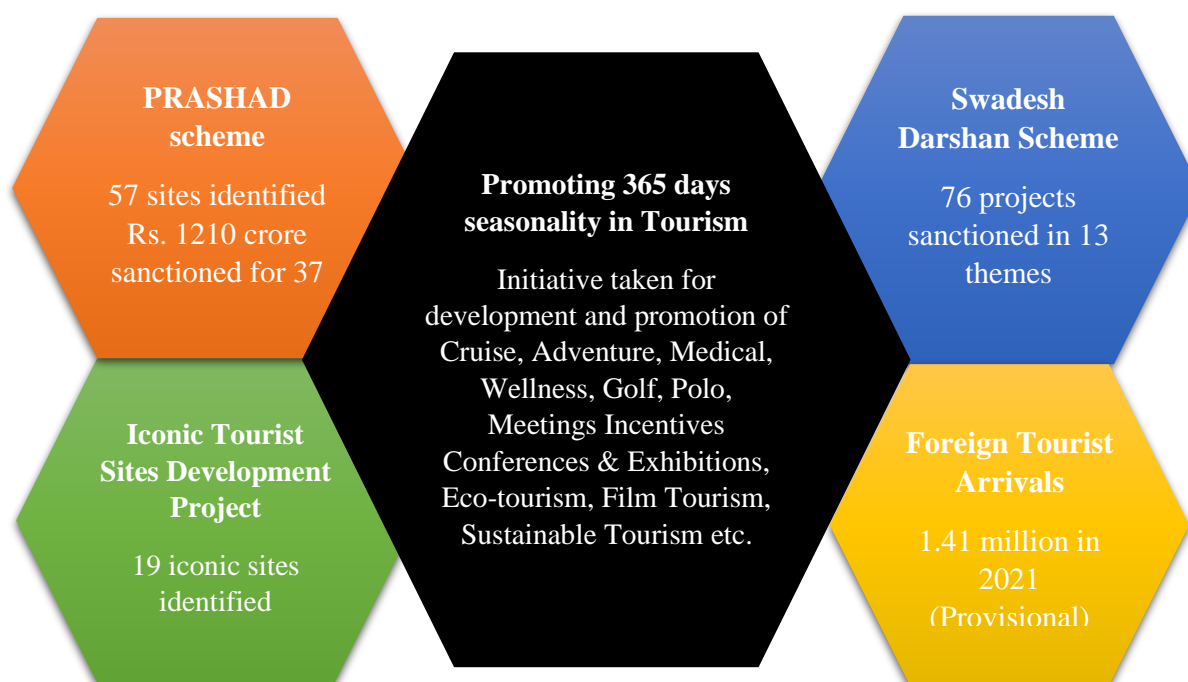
PRASHAD scheme

57 sites identified Rs. 1210 crore sanctioned for 37

Iconic Tourist Sites Development Project

19 iconic sites identified

Promoting 365 days seasonality in Tourism

Initiative taken for development and promotion of Cruise, Adventure, Medical, Wellness, Golf, Polo, Meetings Incentives Conferences & Exhibitions, Eco-tourism, Film Tourism, Sustainable Tourism etc.

Swadesh Darshan Scheme

76 projects sanctioned in 13 themes

Foreign Tourist Arrivals

1.41 million in 2021 (Provisional)